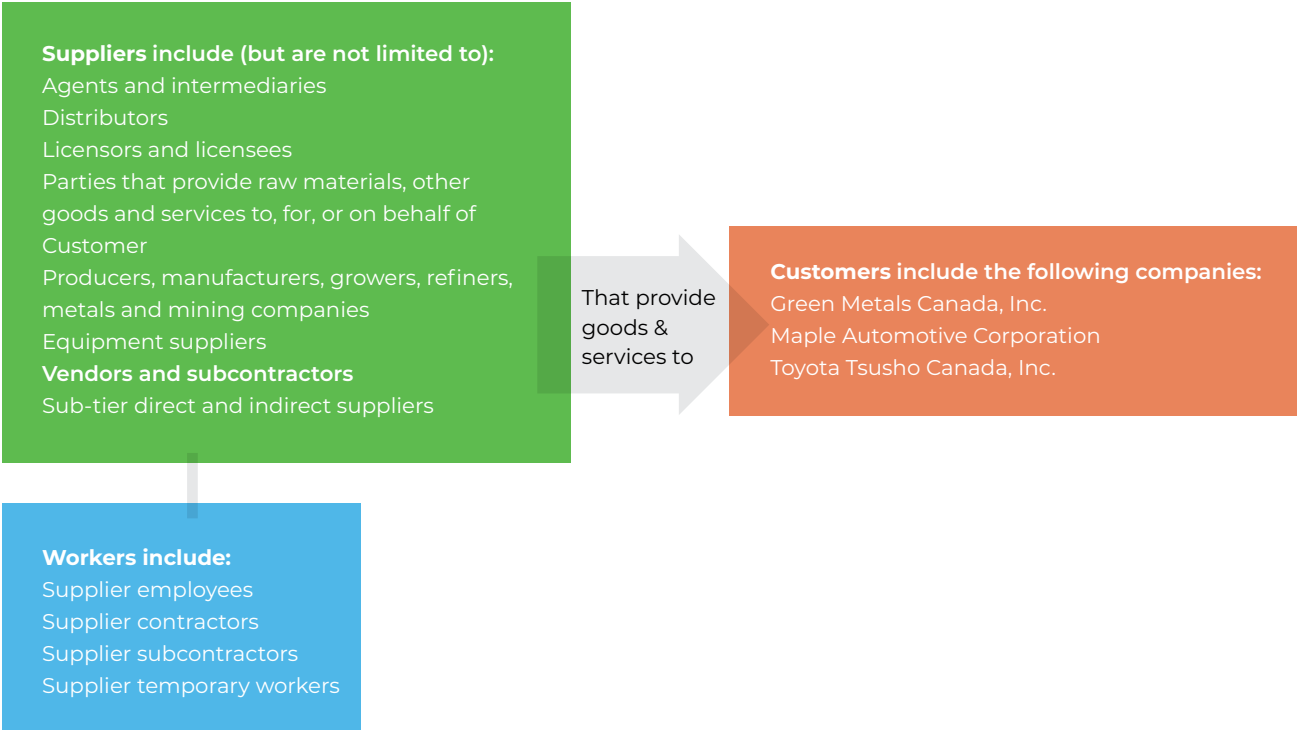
**Suppliers include (but are not limited to):**
Agents and intermediaries
Distributors
Licensors and licensees
Parties that provide raw materials, other goods and services to, for, or on behalf of Customer
Producers, manufacturers, growers, refiners, metals and mining companies
Equipment suppliers
**Vendors and subcontractors**
Sub-tier direct and indirect suppliers

That provide goods & services to

**Customers include the following companies:**
Green Metals Canada, Inc.
Maple Automotive Corporation
Toyota Tsusho Canada, Inc.

**Workers include:**
Supplier employees
Supplier contractors
Supplier subcontractors
Supplier temporary workers